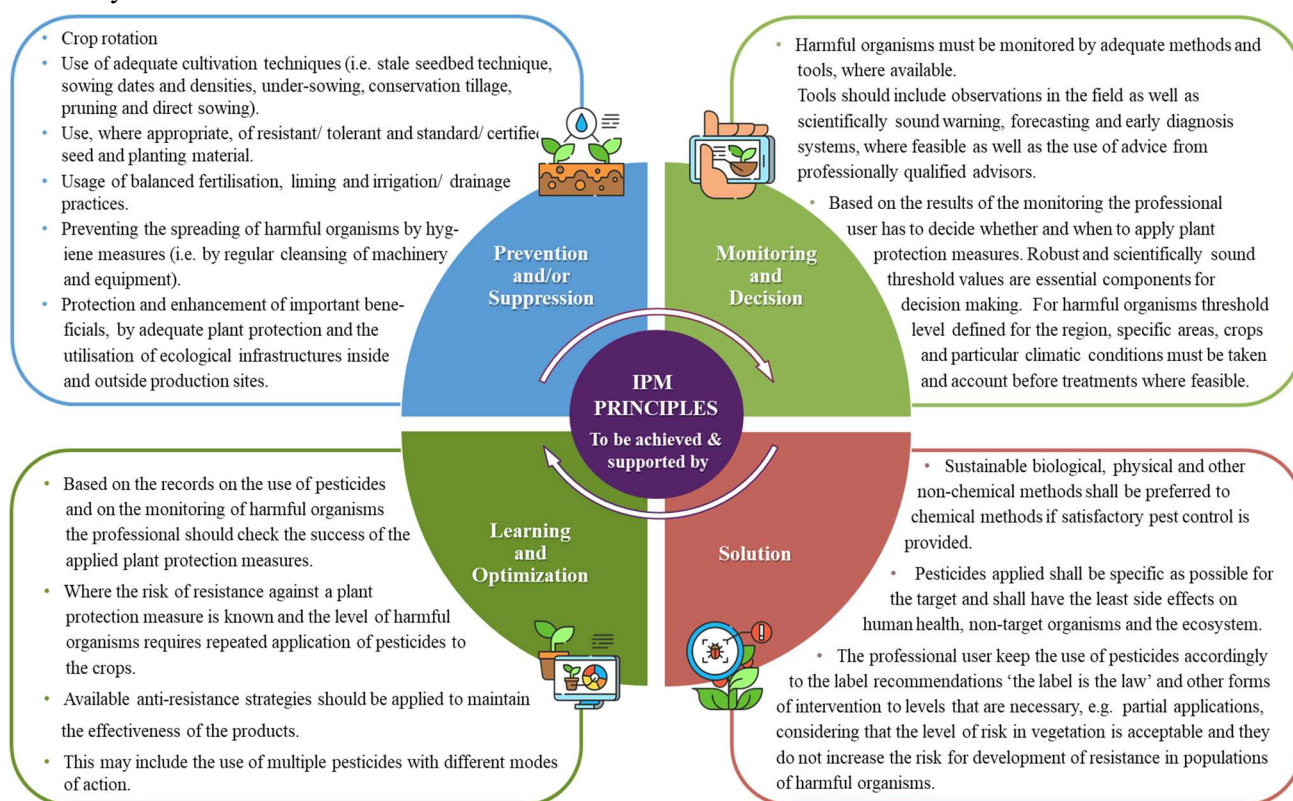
- Crop rotation
- Use of adequate cultivation techniques (i.e. stale seedbed technique, sowing dates and densities, under-sowing, conservation tillage, pruning and direct sowing).
- Use, where appropriate, of resistant/ tolerant and standard/ certified seed and planting material.
- Usage of balanced fertilisation, liming and irrigation/ drainage practices.
- Preventing the spreading of harmful organisms by hygiene measures (i.e. by regular cleansing of machinery and equipment).
- Protection and enhancement of important beneficials, by adequate plant protection and the utilisation of ecological infrastructures inside and outside production sites.

- Harmful organisms must be monitored by adequate methods and tools, where available. Tools should include observations in the field as well as scientifically sound warning, forecasting and early diagnosis systems, where feasible as well as the use of advice from professionally qualified advisors.
- Based on the results of the monitoring the professional user has to decide whether and when to apply plant protection measures. Robust and scientifically sound threshold values are essential components for decision making. For harmful organisms threshold level defined for the region, specific areas, crops and particular climatic conditions must be taken and account before treatments where feasible.

Prevention and/or Suppression

Monitoring and Decision

IPM PRINCIPLES

To be achieved & supported by

Learning and Optimization

Solution

- Based on the records on the use of pesticides and on the monitoring of harmful organisms the professional should check the success of the applied plant protection measures.
- Where the risk of resistance against a plant protection measure is known and the level of harmful organisms requires repeated application of pesticides to the crops.
- Available anti-resistance strategies should be applied to maintain the effectiveness of the products.
- This may include the use of multiple pesticides with different modes of action.

- Sustainable biological, physical and other non-chemical methods shall be preferred to chemical methods if satisfactory pest control is provided.
- Pesticides applied shall be specific as possible for the target and shall have the least side effects on human health, non-target organisms and the ecosystem.
- The professional user keep the use of pesticides accordingly to the label recommendations 'the label is the law' and other forms of intervention to levels that are necessary, e.g. partial applications, considering that the level of risk in vegetation is acceptable and they do not increase the risk for development of resistance in populations of harmful organisms.